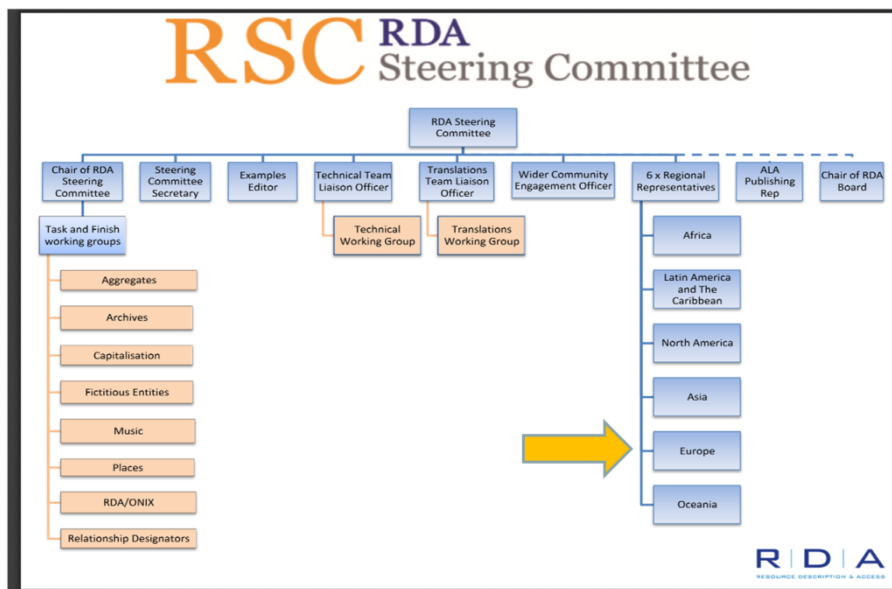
RSC RDA Steering Committee

RDA Steering Committee

Chair of RDA Steering Committee

Steering Committee Secretary

Examples Editor

Technical Team Liaison Officer

Translations Team Liaison Officer

Wider Community Engagement Officer

6 x Regional Representatives

ALA Publishing Rep

Chair of RDA Board

Task and Finish working groups

Technical Working Group

Translations Working Group

Aggregates

Archives

Capitalisation

Fictitious Entities

Music

Places

RDA/ONIX

Relationship Designators

Africa

Latin America and The Caribbean

North America

Asia

Europe

Oceania

RDA
RESOURCE DESCRIPTION & ACCESS